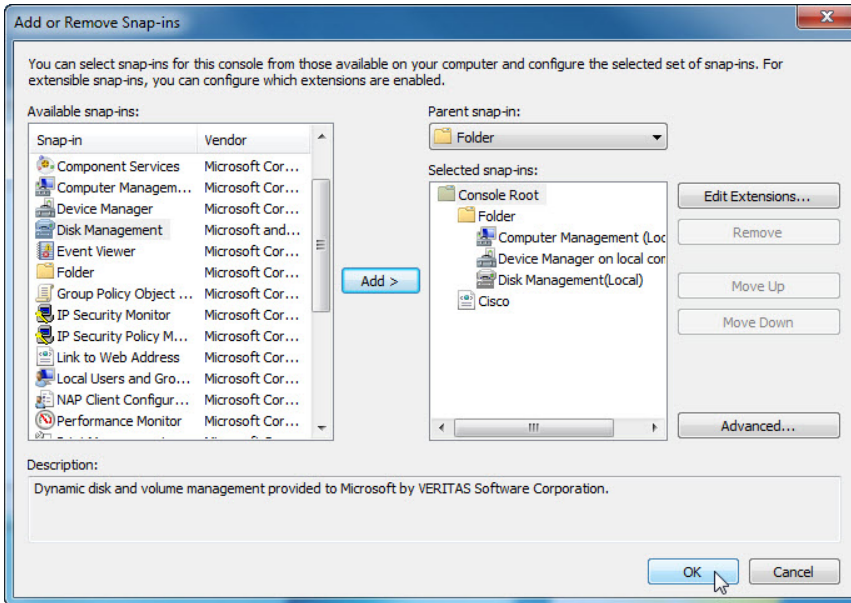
Add or Remove Snap-ins

You can select snap-ins for this console from those available on your computer and configure the selected set of snap-ins. For extensible snap-ins, you can configure which extensions are enabled.

Available snap-ins:

| Snap-in | Vendor |
|---|---|
| Component Services | Microsoft Cor... |
| Computer Managem... | Microsoft Cor... |
| Device Manager | Microsoft Cor... |
| Disk Management | Microsoft and... |
| Event Viewer | Microsoft Cor... |
| Folder | Microsoft Cor... |
| Group Policy Object ... | Microsoft Cor... |
| IP Security Monitor | Microsoft Cor... |
| IP Security Policy M... | Microsoft Cor... |
| Link to Web Address | Microsoft Cor... |
| Local Users and Gro... | Microsoft Cor... |
| NAP Client Configur... | Microsoft Cor... |
| Performance Monitor | Microsoft Cor... |
| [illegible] | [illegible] |

Add >

Parent snap-in:
Folder

Selected snap-ins:
Console Root
Folder
Computer Management (Loc
Device Manager on local cor
Disk Management(Local)
Cisco

Edit Extensions...
Remove
Move Up
Move Down
Advanced...

Description:
Dynamic disk and volume management provided to Microsoft by VERITAS Software Corporation.

OK
Cancel